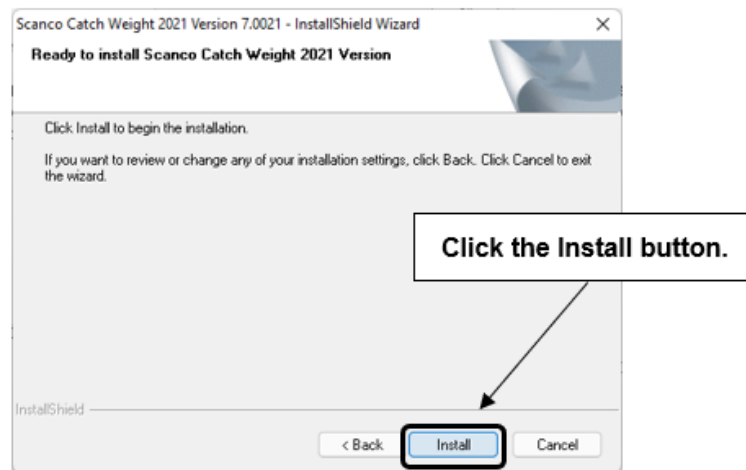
Scanco Catch Weight 2021 Version 7.0021 - InstallShield Wizard
×

Ready to install Scanco Catch Weight 2021 Version

Click Install to begin the installation.

If you want to review or change any of your installation settings, click Back. Click Cancel to exit the wizard.

Click the Install button.

InstallShield

< Back
Install
Cancel